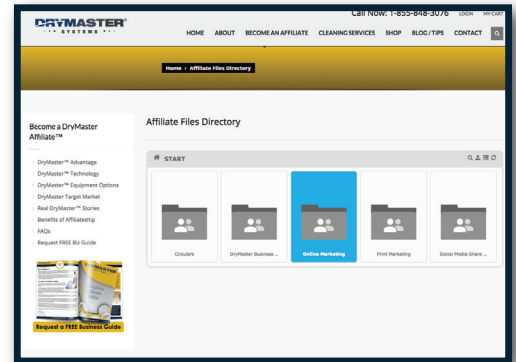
DRYMASTER® SYSTEMS

Call Now: 1-855-848-3076 LOGIN MY CART

HOME ABOUT BECOME AN AFFILIATE CLEANING SERVICES SHOP BLOG / TIPS CONTACT

Home › Affiliate Files Directory

Become a DryMaster Affiliate™

DryMaster™ Advantage
DryMaster™ Technology
DryMaster™ Equipment Options
DryMaster Target Market
Real DryMaster™ Stories
Benefits of Affiliateship
FAQs
Request FREE Biz Guide

Request a FREE Business Guide

Affiliate Files Directory

START

Circulars

DryMaster Business ...

Online Marketing

Print Marketing

Social Media Share ...